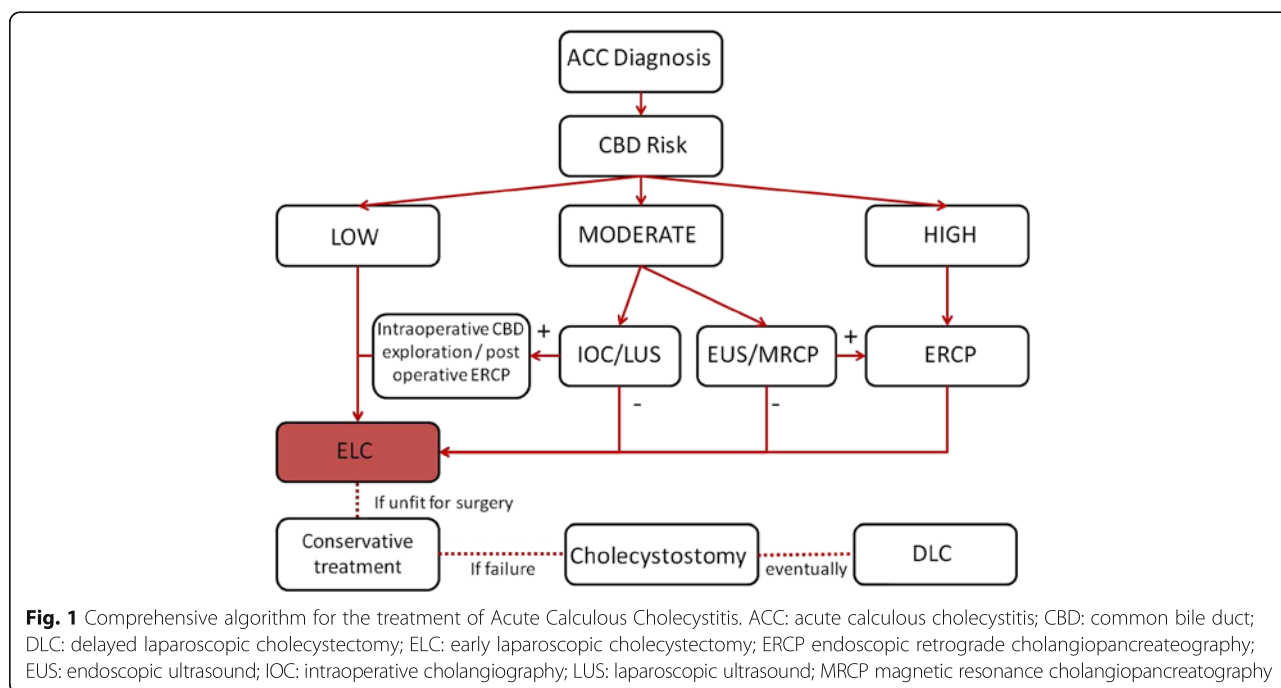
ACC Diagnosis

CBD Risk

LOW

MODERATE

HIGH

Intraoperative CBD exploration / post operative ERCP

+

IOC/LUS

EUS/MRCP

+

ERCP

-

-

ELC

If unfit for surgery

Conservative treatment

If failure

Cholecystostomy

eventually

DLC

**Fig. 1** Comprehensive algorithm for the treatment of Acute Calculous Cholecystitis. ACC: acute calculous cholecystitis; CBD: common bile duct; DLC: delayed laparoscopic cholecystectomy; ELC: early laparoscopic cholecystectomy; ERCP endoscopic retrograde cholangiopancreateography; EUS: endoscopic ultrasound; IOC: intraoperative cholangiography; LUS: laparoscopic ultrasound; MRCP magnetic resonance cholangiopancreatography